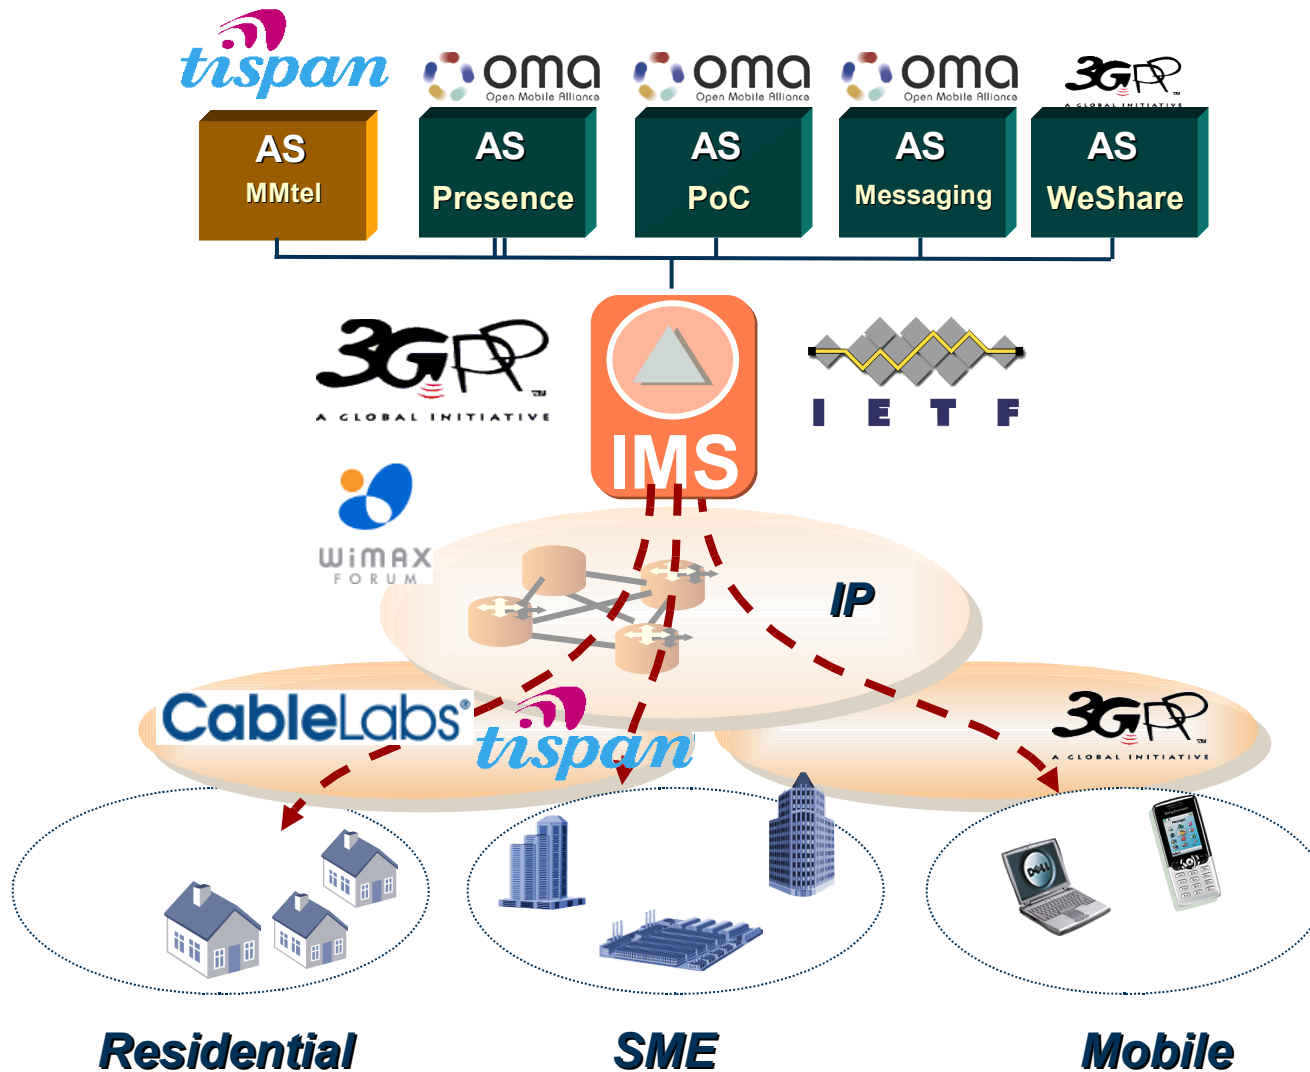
tispan
oma Open Mobile Alliance
oma Open Mobile Alliance
oma Open Mobile Alliance
3GPP A GLOBAL INITIATIVE

AS
MMtel

AS
Presence

AS
PoC

AS
Messaging

AS
WeShare

3GPP A GLOBAL INITIATIVE

IMS

I E T F

WiMAX FORUM

IP

CableLabs®

tispan

3GPP A GLOBAL INITIATIVE

DELL

Residential

SME

Mobile